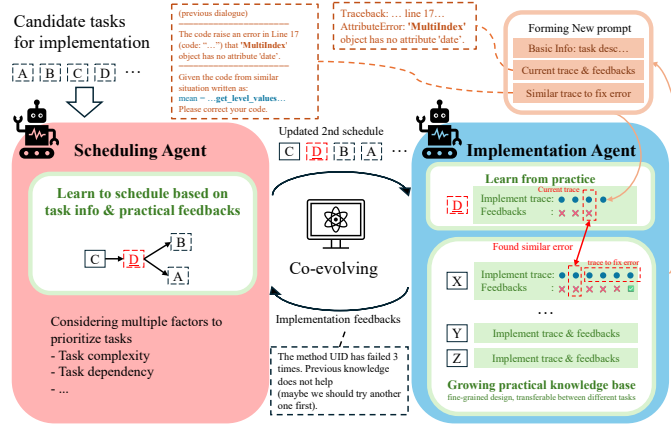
Candidate tasks for implementation

A B C D ...

(previous dialogue)

The code raise an error in Line 17 (code: "...") that 'MultiIndex' object has no attribute 'date'.

Given the code from similar situation written as:
mean = ...get_level_values...
Please correct your code.

Traceback: ... line 17...
AttributeError: 'MultiIndex' object has no attribute 'date'.

Forming New prompt

Basic Info: task desc...

Current trace & feedbacks

Similar trace to fix error

Scheduling Agent

Learn to schedule based on task info & practical feedbacks

C D B A

Considering multiple factors to prioritize tasks
- Task complexity
- Task dependency
- ...

Updated 2nd schedule

C D B A ...

Co-evolving

Implementation feedbacks

The method UID has failed 3 times. Previous knowledge does not help
(maybe we should try another one first).

Implementation Agent

Learn from practice

Current trace

D Implement trace:
Feedbacks :

Found similar error

trace to fix error

X Implement trace:
Feedbacks :

...

Y Implement trace & feedbacks

Z Implement trace & feedbacks

Growing practical knowledge base
fine-grained design, transferable between different tasks